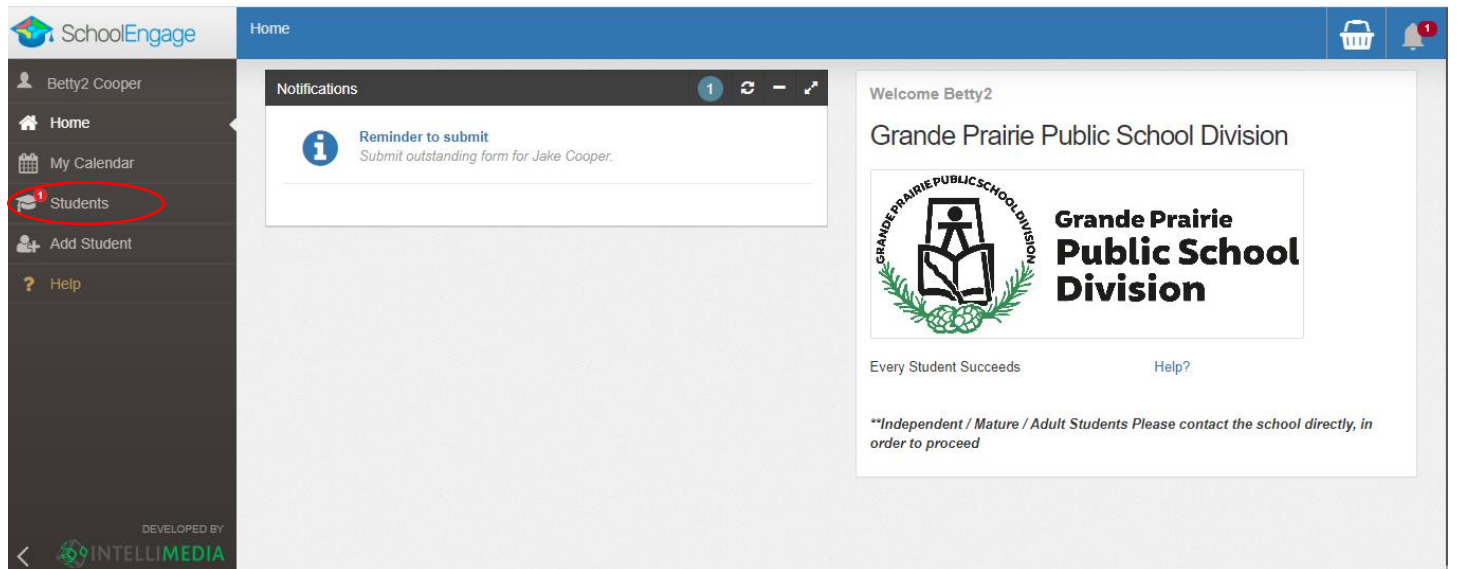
SchoolEngage

Home

1

Betty2 Cooper

Home

My Calendar

1 Students

Add Student

? Help

DEVELOPED BY

INTELLIMEDIA

Notifications 1

Reminder to submit
Submit outstanding form for Jake Cooper.

Welcome Betty2

Grande Prairie Public School Division

GRANDE PRAIRIE PUBLIC SCHOOL DIVISION

Grande Prairie Public School Division

Every Student Succeeds Help?

**Independent / Mature / Adult Students Please contact the school directly, in order to proceed